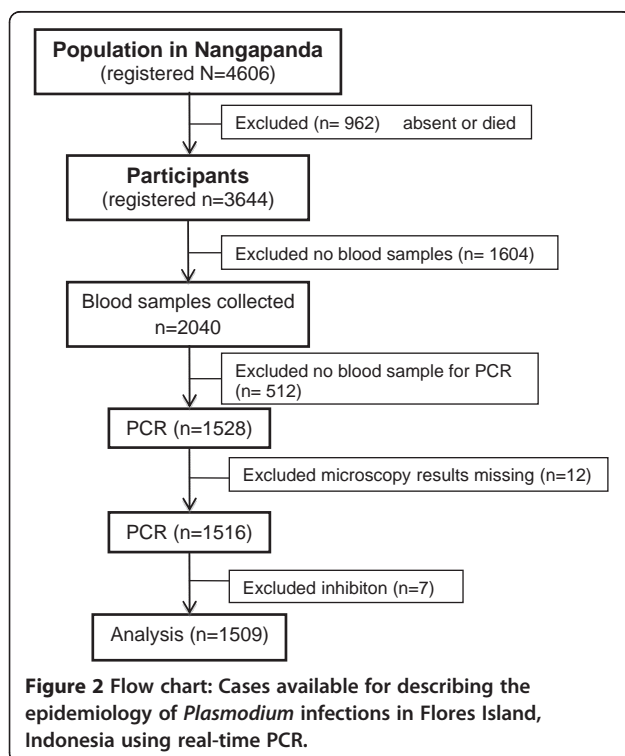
**Population in Nangapanda**
(registered N=4606)

Excluded (n= 962) absent or died

**Participants**
(registered n=3644)

Excluded no blood samples (n= 1604)

Blood samples collected
n=2040

Excluded no blood sample for PCR
(n= 512)

PCR (n=1528)

Excluded microscopy results missing (n=12)

PCR (n=1516)

Excluded inhibiton (n=7)

Analysis (n=1509)

**Figure 2 Flow chart: Cases available for describing the epidemiology of *Plasmodium* infections in Flores Island, Indonesia using real-time PCR.**